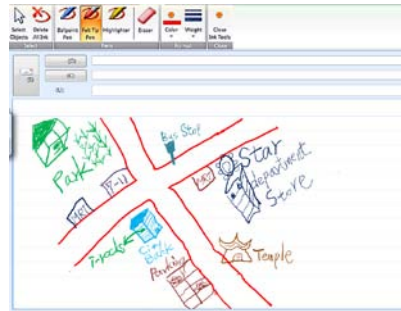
Select Objects Delete All Ink Select
Ballpoint Pen Felt Tip Pen Highlighter Eraser Pens
Color Weight Format
Close Ink Tools Close

Park
7-11
Bus Stop
Star department Store
bank
T-books
City Bank
Parking
Temple